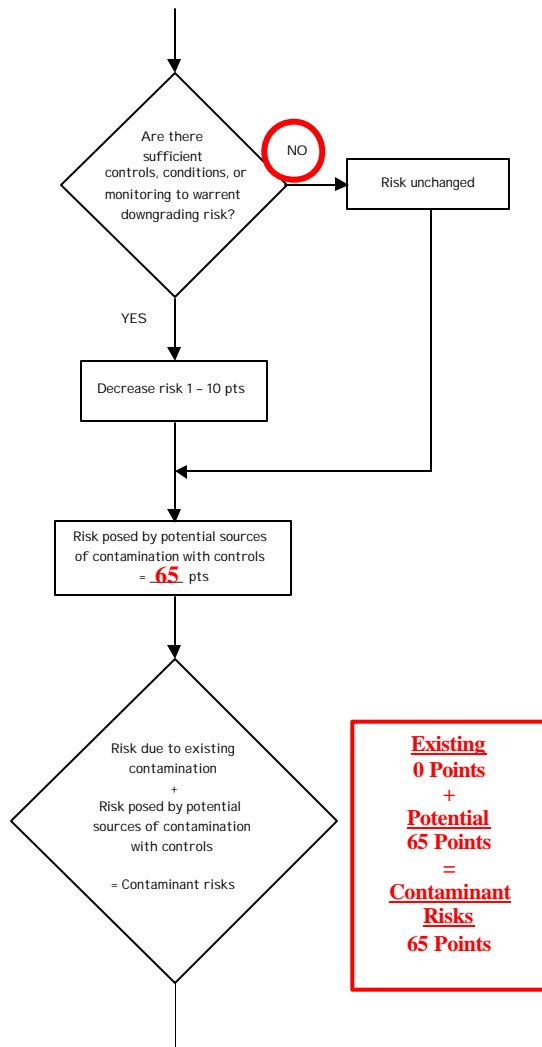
Are there sufficient controls, conditions, or monitoring to warrent downgrading risk?

NO

Risk unchanged

YES

Decrease risk 1 – 10 pts

Risk posed by potential sources of contamination with controls = 65 pts

Risk due to existing contamination
+
Risk posed by potential sources of contamination with controls

= Contaminant risks

Existing
0 Points
+
Potential
65 Points
=
Contaminant Risks
65 Points